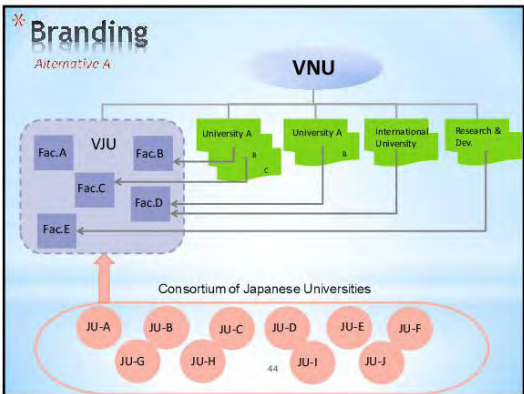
*Branding
Alternative A

VNU

VJU
Fac.A
Fac.B
Fac.C
Fac.D
Fac.E

University A
B
C
University A
B
International University
Research & Dev.

Consortium of Japanese Universities

JU-A
JU-B
JU-C
JU-D
JU-E
JU-F
JU-G
JU-H
JU-I
JU-J

44